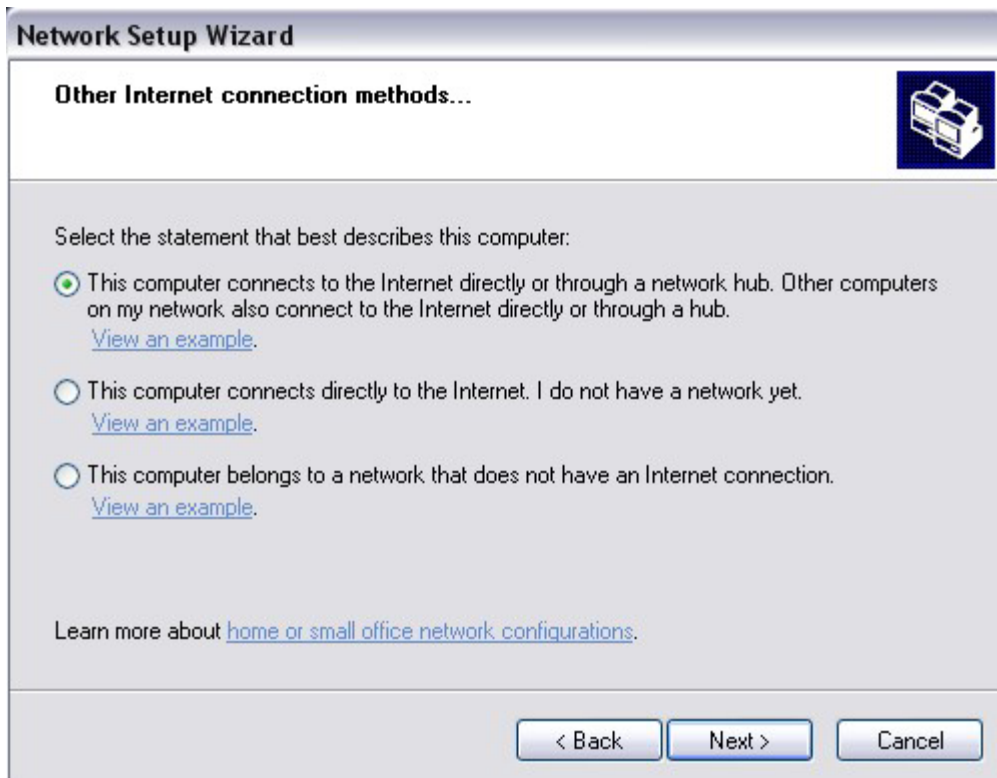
Network Setup Wizard

Other Internet connection methods...

Select the statement that best describes this computer:

This computer connects to the Internet directly or through a network hub. Other computers on my network also connect to the Internet directly or through a hub.
View an example.

This computer connects directly to the Internet. I do not have a network yet.
View an example.

This computer belongs to a network that does not have an Internet connection.
View an example.

Learn more about home or small office network configurations.

< Back
Next >
Cancel